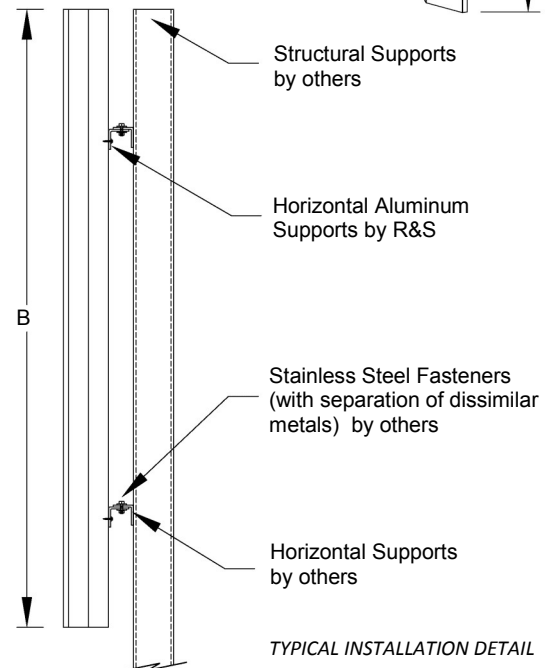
Structural Supports by others

Horizontal Aluminum Supports by R&S

B

Stainless Steel Fasteners (with separation of dissimilar metals) by others

Horizontal Supports by others

TYPICAL INSTALLATION DETAIL